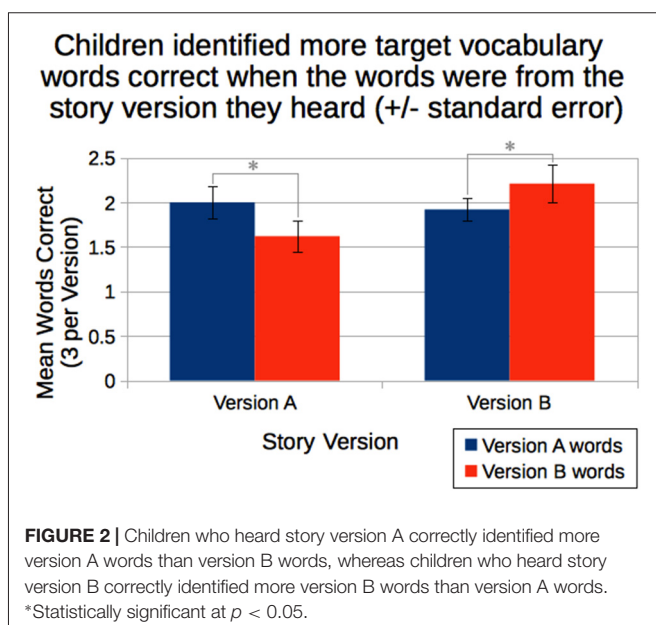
Children identified more target vocabulary words correct when the words were from the story version they heard (+/- standard error)

Mean Words Correct (3 per Version)

2.5
2
1.5
1
0.5
0

*
*

Version A
Version B

Story Version

Version A words
Version B words

**FIGURE 2 |** Children who heard story version A correctly identified more version A words than version B words, whereas children who heard story version B correctly identified more version B words than version A words. *Statistically significant at $p < 0.05$.